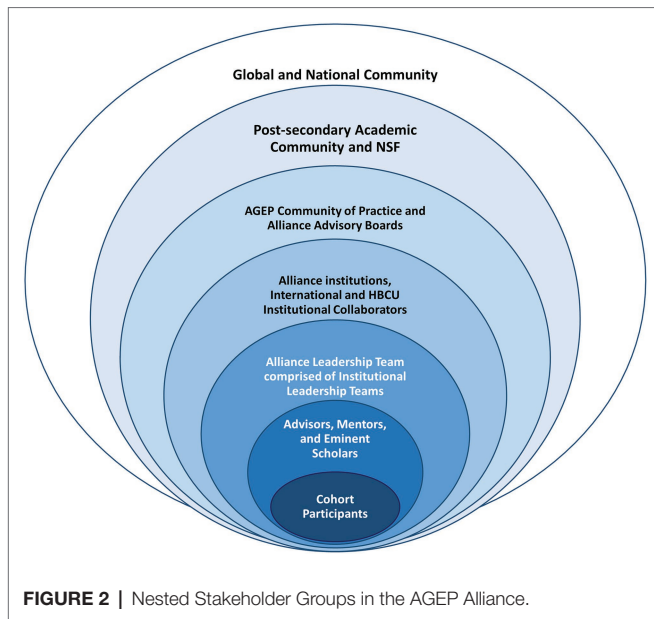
Global and National Community

Post-secondary Academic Community and NSF

AGEP Community of Practice and Alliance Advisory Boards

Alliance institutions, International and HBCU Institutional Collaborators

Alliance Leadership Team comprised of Institutional Leadership Teams

Advisors, Mentors, and Eminent Scholars

Cohort Participants

FIGURE 2 | Nested Stakeholder Groups in the AGEP Alliance.